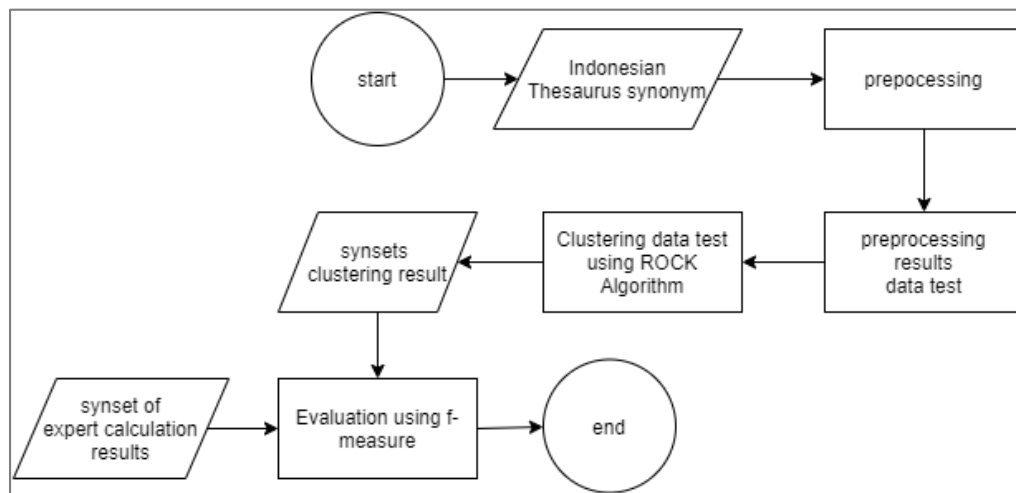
start

Indonesian Thesaurus synonym

prepocessing

preprocessing results data test

Clustering data test using ROCK Algorithm

synsets clustering result

synset of expert calculation results

Evaluation using f-measure

end